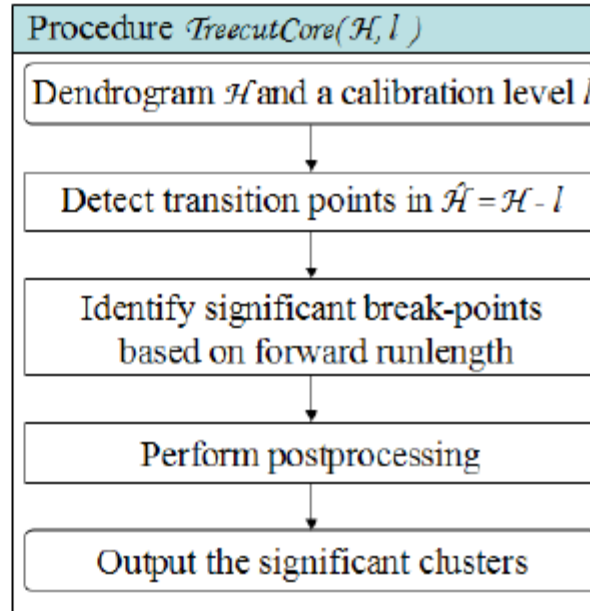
Procedure $TreecutCore(\mathcal{H}, l)$

Dendrogram $\mathcal{H}$ and a calibration level $l$

Detect transition points in $\hat{\mathcal{H}} = \mathcal{H} - l$

Identify significant break-points based on forward runlength

Perform postprocessing

Output the significant clusters